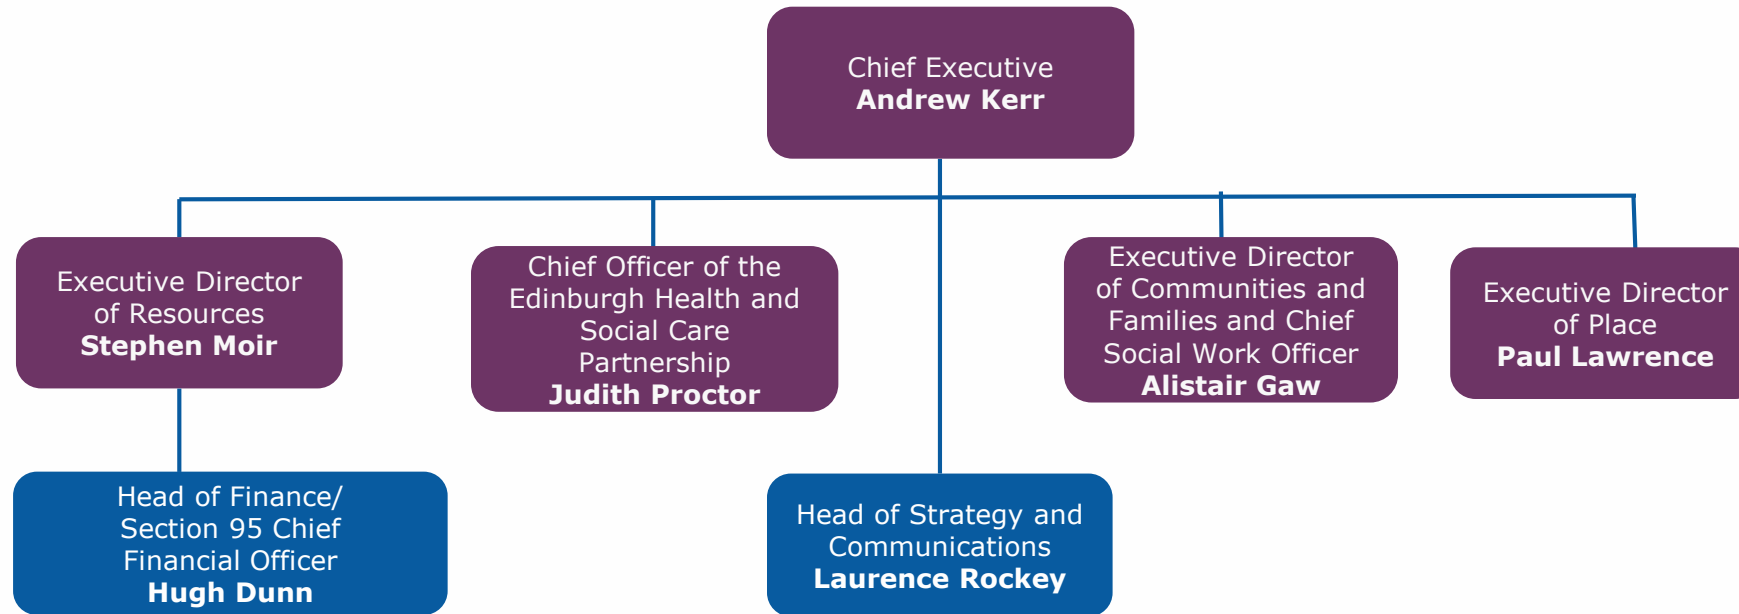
Chief Executive
**Andrew Kerr**

Executive Director of Resources
**Stephen Moir**

Chief Officer of the Edinburgh Health and Social Care Partnership
**Judith Proctor**

Executive Director of Communities and Families and Chief Social Work Officer
**Alistair Gaw**

Executive Director of Place
**Paul Lawrence**

Head of Finance/ Section 95 Chief Financial Officer
**Hugh Dunn**

Head of Strategy and Communications
**Laurence Rockey**